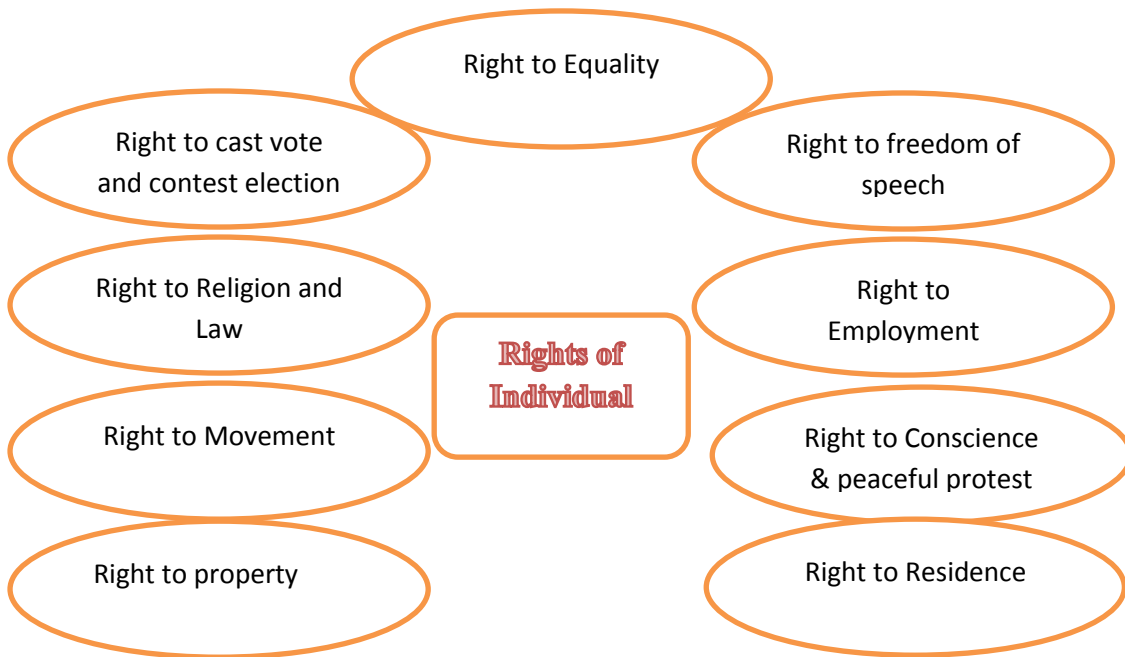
Right to Equality

Right to cast vote and contest election

Right to freedom of speech

Right to Religion and Law

Rights of Individual

Right to Employment

Right to Movement

Right to Conscience & peaceful protest

Right to property

Right to Residence